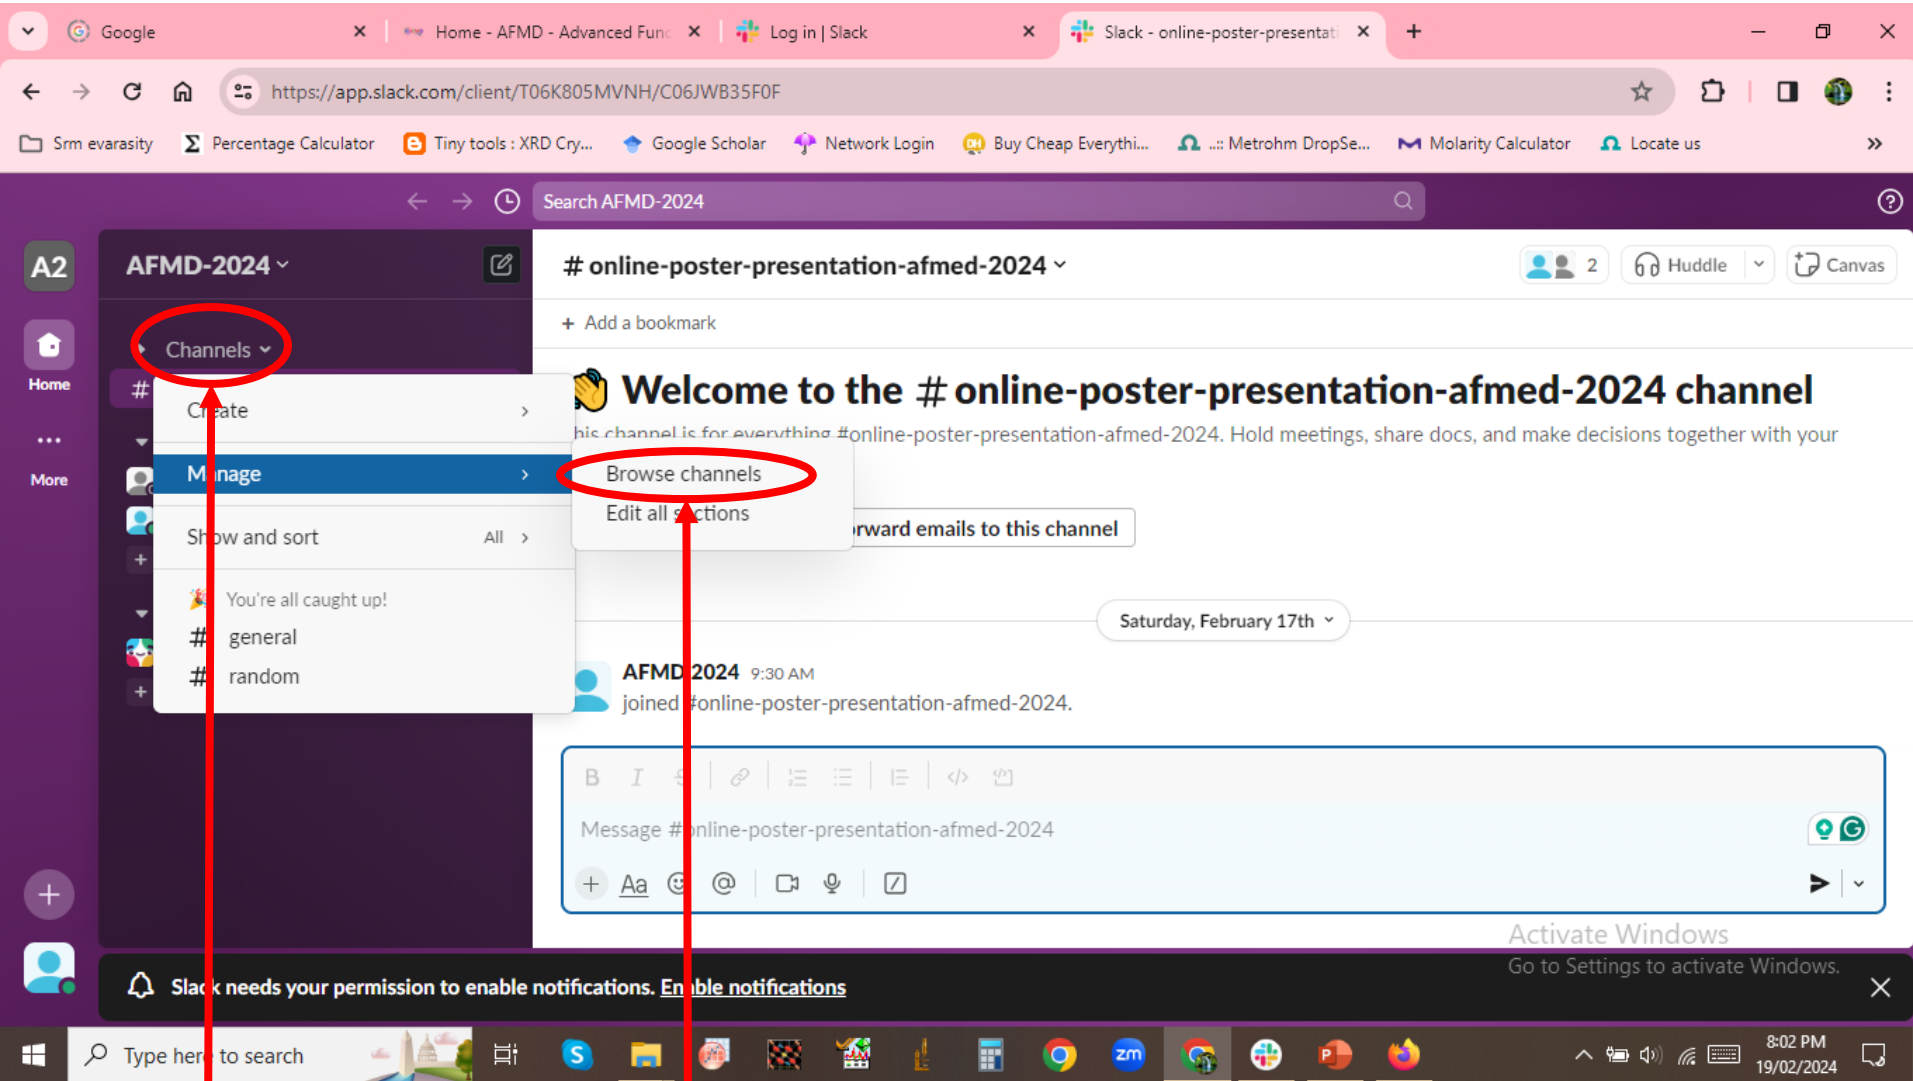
Google

Home - AFMD - Advanced Func

Log in | Slack

Slack - online-poster-presentati

https://app.slack.com/client/T06K805MVNH/C06JWB35F0F

Srm evarasity   Percentage Calculator   Tiny tools : XRD Cry...   Google Scholar   Network Login   Buy Cheap Everythi...   ..:: Metrohm DropSe...   Molarity Calculator   Locate us

Search AFMD-2024

A2

Home

More

AFMD-2024

Channels

Cr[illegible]ate

M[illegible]nage

Sh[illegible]w and sort   All

You're all caught up!

# general

# random

Browse channels

Edit all s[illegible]ctions

# online-poster-presentation-afmed-2024

2   Huddle   Canvas

+ Add a bookmark

Welcome to the # online-poster-presentation-afmed-2024 channel

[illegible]his channel is for everything #online-poster-presentation-afmed-2024. Hold meetings, share docs, and make decisions together with your

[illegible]rward emails to this channel

Saturday, February 17th

AFMD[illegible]2024 9:30 AM

joined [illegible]online-poster-presentation-afmed-2024.

Message #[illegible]nline-poster-presentation-afmed-2024

Aa

Activate Windows
Go to Settings to activate Windows.

Slac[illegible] needs your permission to enable notifications. En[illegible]ble notifications

Type here to search

8:02 PM
19/02/2024